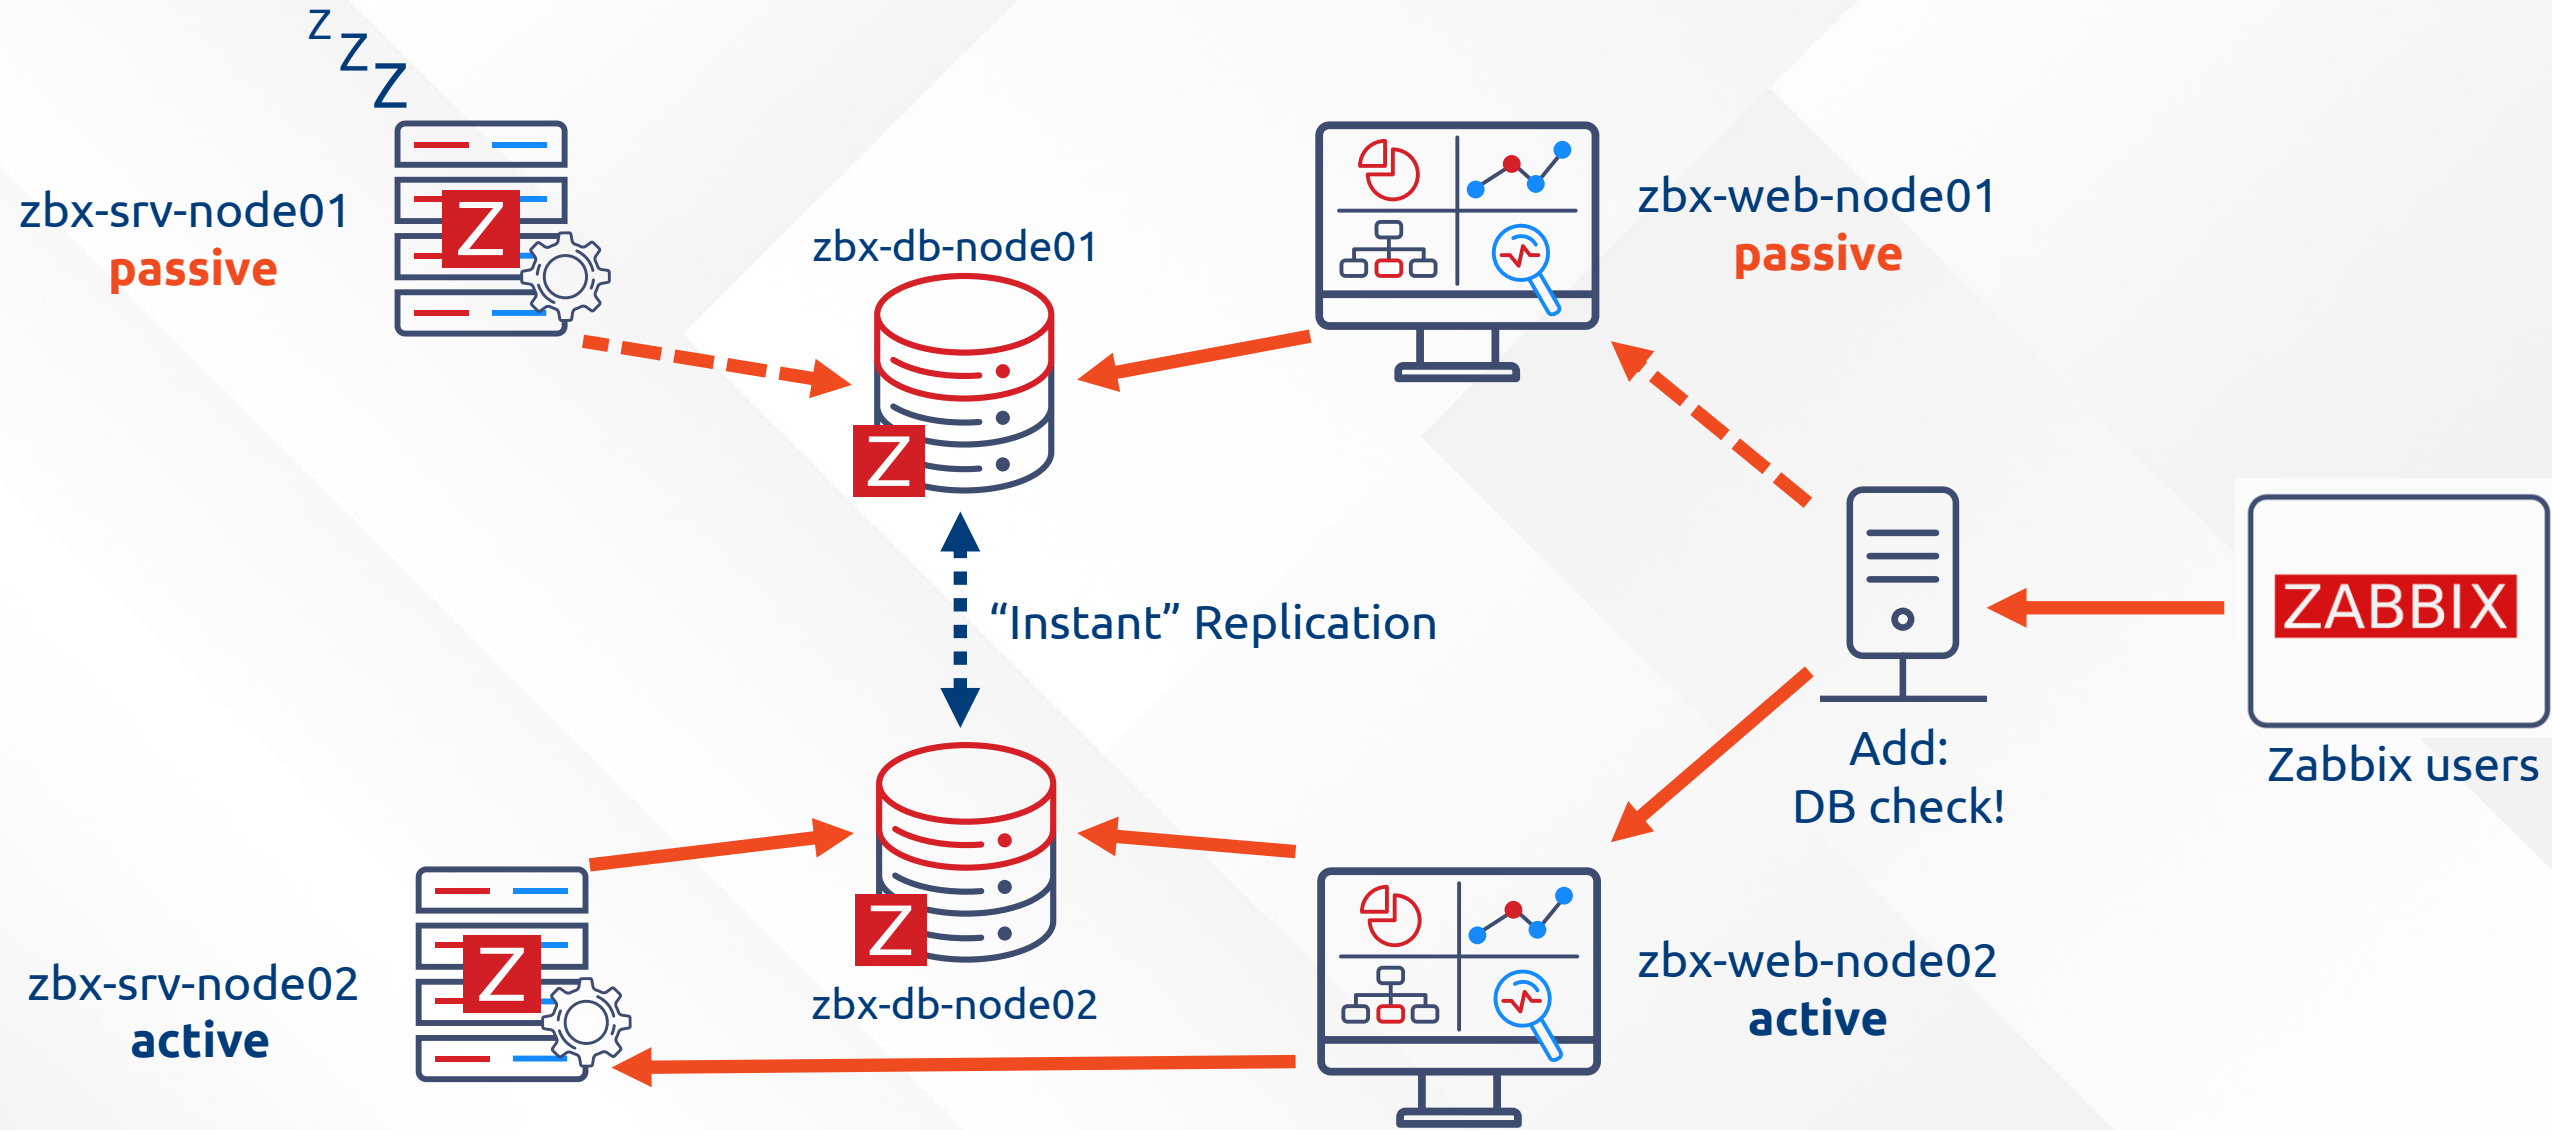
Z Z Z

zbx-srv-node01
passive

Z

zbx-db-node01

Z

zbx-web-node01
passive

"Instant" Replication

ZABBIX

Add:
DB check!

Zabbix users

Z

zbx-srv-node02
active

Z

zbx-db-node02

zbx-web-node02
active